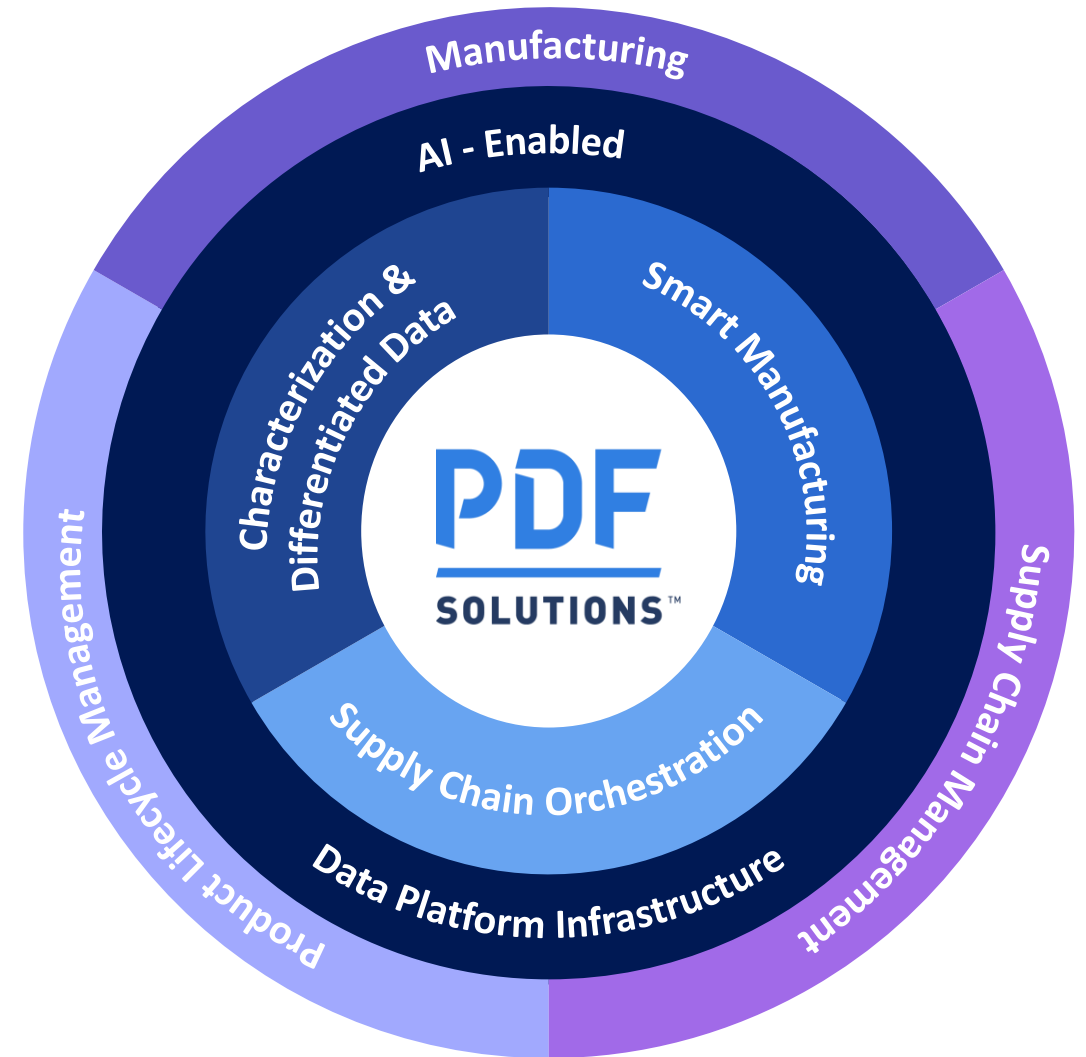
Manufacturing

AI - Enabled

Characterization & Differentiated Data

Smart Manufacturing

PDF SOLUTIONS™

Supply Chain Orchestration

Data Platform Infrastructure

Product Lifecycle Management

Supply Chain Management